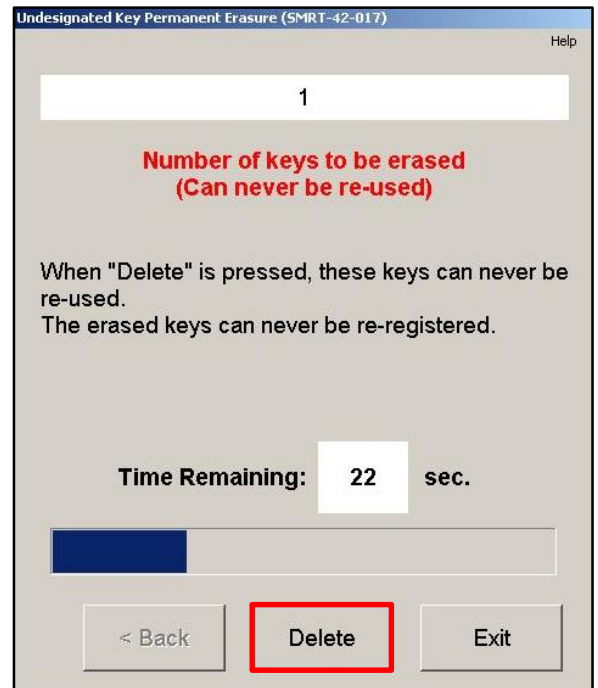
Undesignated Key Permanent Erasure (SMRT-42-017)

Help

1

Number of keys to be erased
(Can never be re-used)

When "Delete" is pressed, these keys can never be re-used.
The erased keys can never be re-registered.

Time Remaining: 22 sec.

< Back

Delete

Exit